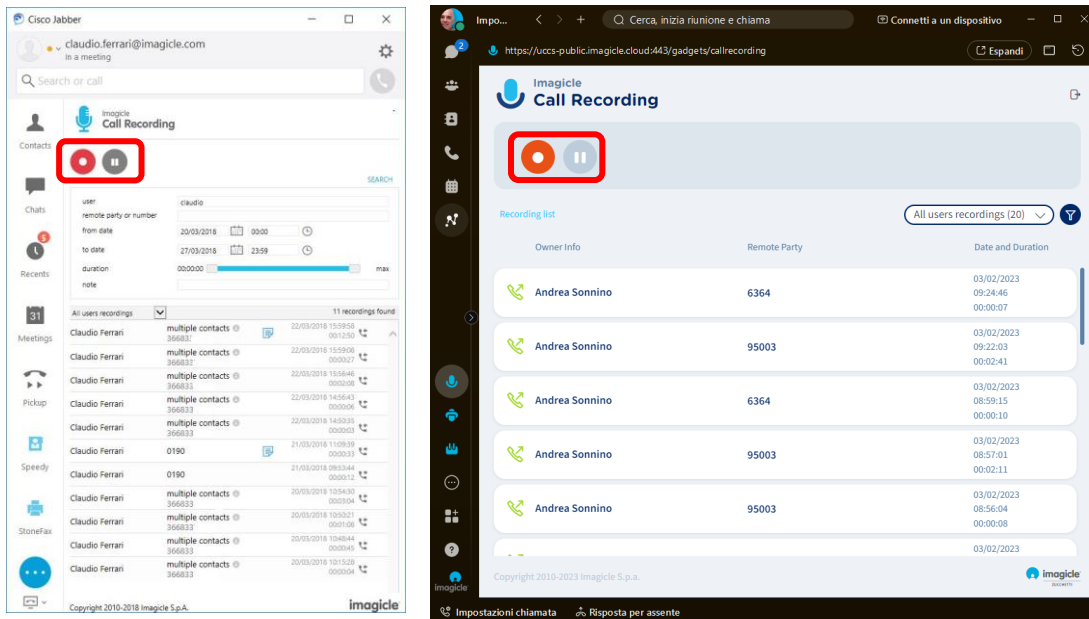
Cisco Jabber

claudio.ferrari@imagicle.com
In a meeting

Search or call

Contacts
Chats
5
Recents
31
Meetings
Pickup
Speedy
StoneFax

Imagicle
Call Recording

SEARCH

user claudio
remote party or number
from date 20/03/2018 00:00
to date 27/03/2018 23:59
duration 00:00:00 max
note

All users recordings 11 recordings found

| | | |
|---|---|---|
| Claudio Ferrari | multiple contacts 366833 | 22/03/2018 15:59:58 00:12:50 |
| Claudio Ferrari | multiple contacts 366833 | 22/03/2018 15:59:08 00:00:27 |
| Claudio Ferrari | multiple contacts 366833 | 22/03/2018 15:56:46 00:02:08 |
| Claudio Ferrari | multiple contacts 366833 | 22/03/2018 14:56:43 00:00:06 |
| Claudio Ferrari | multiple contacts 366833 | 22/03/2018 14:53:33 00:00:03 |
| Claudio Ferrari | 0190 | 21/03/2018 11:09:39 00:00:33 |
| Claudio Ferrari | 0190 | 21/03/2018 09:53:44 00:00:12 |
| Claudio Ferrari | multiple contacts 366833 | 20/03/2018 10:54:30 00:03:04 |
| Claudio Ferrari | multiple contacts 366833 | 20/03/2018 10:50:21 00:01:08 |
| Claudio Ferrari | multiple contacts 366833 | 20/03/2018 10:48:44 00:00:45 |
| Claudio Ferrari | multiple contacts 366833 | 20/03/2018 10:15:28 00:00:04 |

Copyright 2010-2018 Imagicle S.p.A.
imagicle

Impo... Cerca, inizia riunione e chiama Connetti a un dispositivo
2
https://uccs-public.imagicle.cloud:443/gadgets/callrecording Espandi

Imagicle
Call Recording

Recording list
All users recordings (20)

| Owner Info | Remote Party | Date and Duration |
|---|---|---|
| Andrea Sonnino | 6364 | 03/02/2023 09:24:46 00:00:07 |
| Andrea Sonnino | 95003 | 03/02/2023 09:22:03 00:02:41 |
| Andrea Sonnino | 6364 | 03/02/2023 08:59:15 00:00:10 |
| Andrea Sonnino | 95003 | 03/02/2023 08:57:01 00:02:11 |
| Andrea Sonnino | 95003 | 03/02/2023 08:56:04 00:00:08 |
| | | 03/02/2023 |

Copyright 2010-2023 Imagicle S.p.A.
imagicle
imagicle

Impostazioni chiamata Risposta per assente